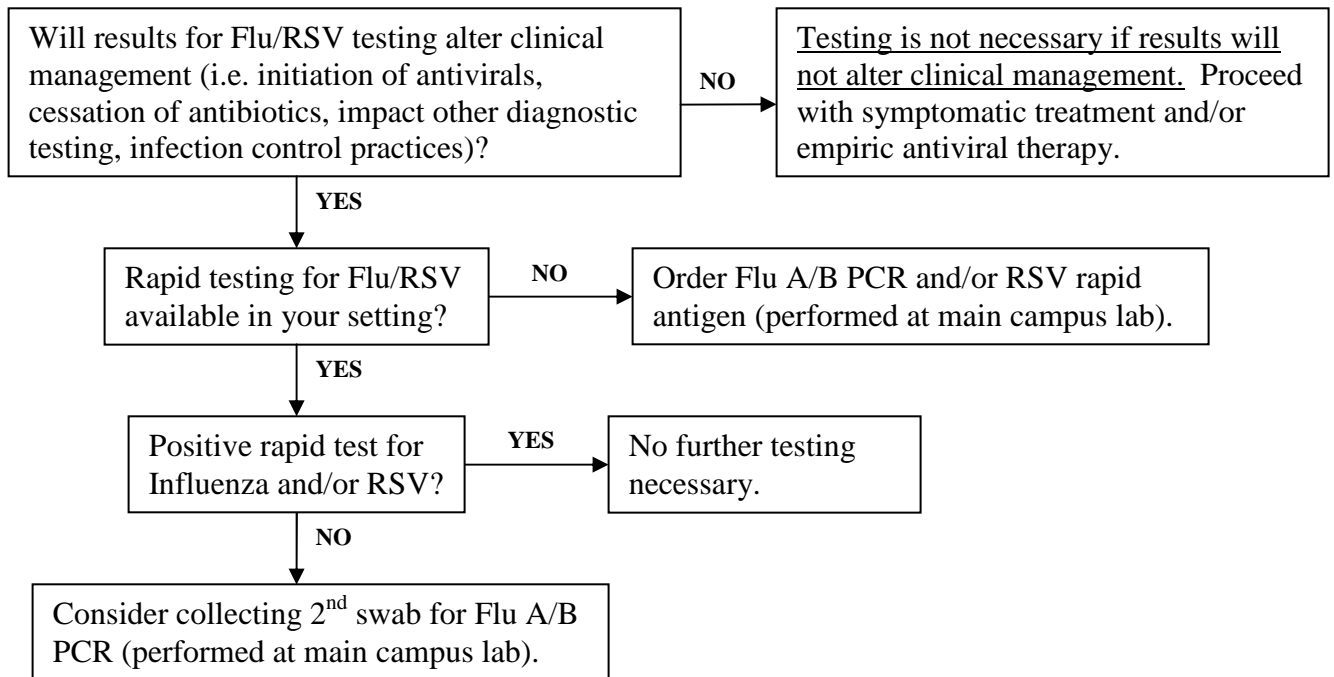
Will results for Flu/RSV testing alter clinical management (i.e. initiation of antivirals, cessation of antibiotics, impact other diagnostic testing, infection control practices)?

NO

Testing is not necessary if results will not alter clinical management. Proceed with symptomatic treatment and/or empiric antiviral therapy.

YES

Rapid testing for Flu/RSV available in your setting?

NO

Order Flu A/B PCR and/or RSV rapid antigen (performed at main campus lab).

YES

Positive rapid test for Influenza and/or RSV?

YES

No further testing necessary.

NO

Consider collecting $2^{nd}$ swab for Flu A/B PCR (performed at main campus lab).